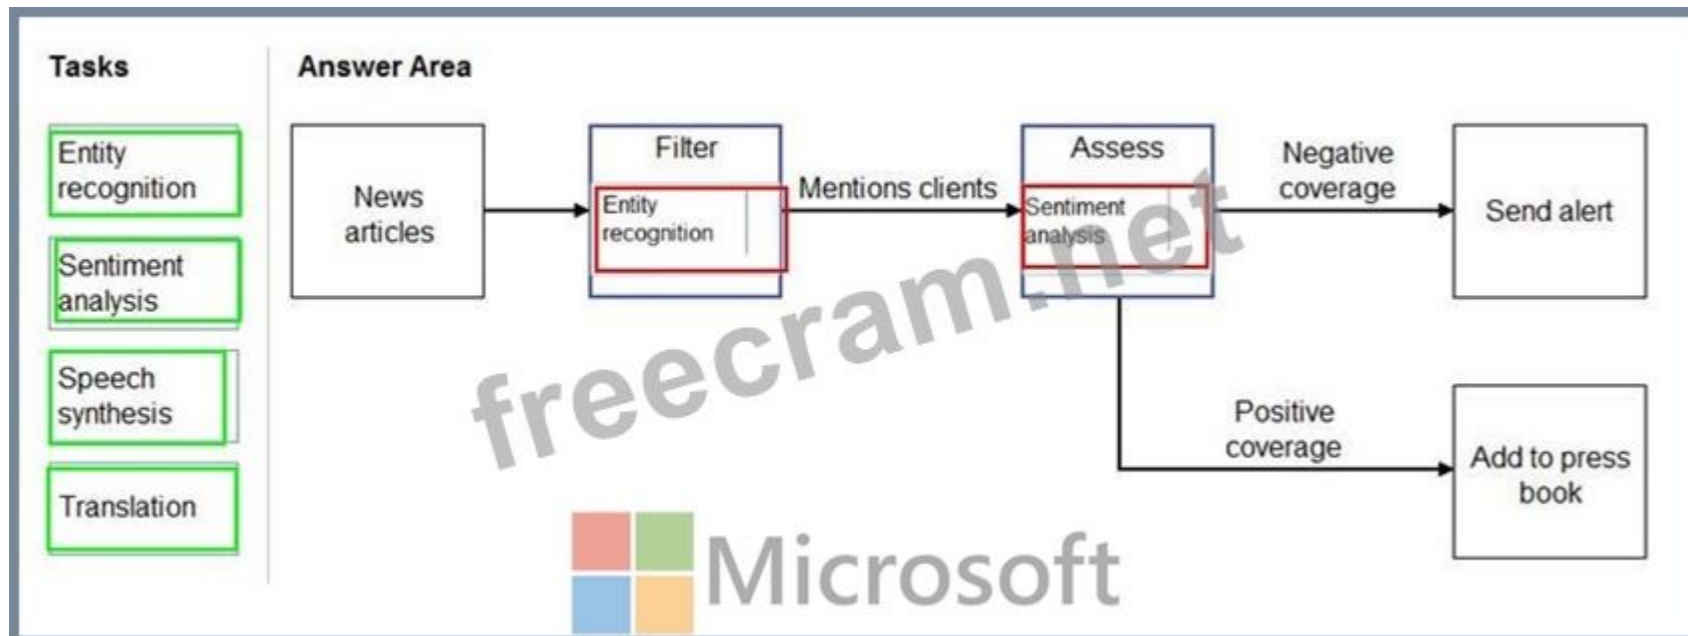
Tasks

Entity recognition

Sentiment analysis

Speech synthesis

Translation

Answer Area

News articles

Filter

Entity recognition

Mentions clients

Assess

Sentiment analysis

Negative coverage

Send alert

Positive coverage

Add to press book

freecram.net

Microsoft